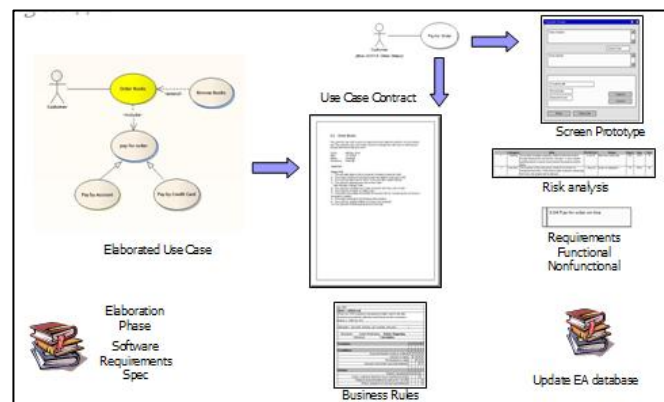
Customer

Order Books

Browse Books

«extend»

«include»

pay for order

Pay by Account

Pay by Credit Card

Elaborated Use Case

Customer

Pay for Order

Use Case Contract

Screen Prototype

Risk analysis

Requirements
Functional
Nonfunctional

Elaboration Phase
Software Requirements Spec

Business Rules

Update EA database